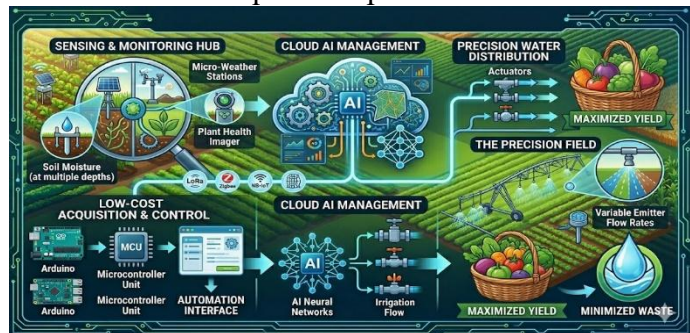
SENSING & MONITORING HUB

Micro-Weather Stations

Plant Health Imager

Soil Moisture (at multiple depths)

CLOUD AI MANAGEMENT

AI

PRECISION WATER DISTRIBUTION

Actuators

MAXIMIZED YIELD

THE PRECISION FIELD

Variable Emitter Flow Rates

LoRa

Zigbee

NB-IoT

LOW-COST ACQUISITION & CONTROL

Arduino

MCU

Microcontroller Unit

Arduino

Microcontroller Unit

AUTOMATION INTERFACE

CLOUD AI MANAGEMENT

AI

AI Neural Networks

Irrigation Flow

MAXIMIZED YIELD

MINIMIZED WASTE